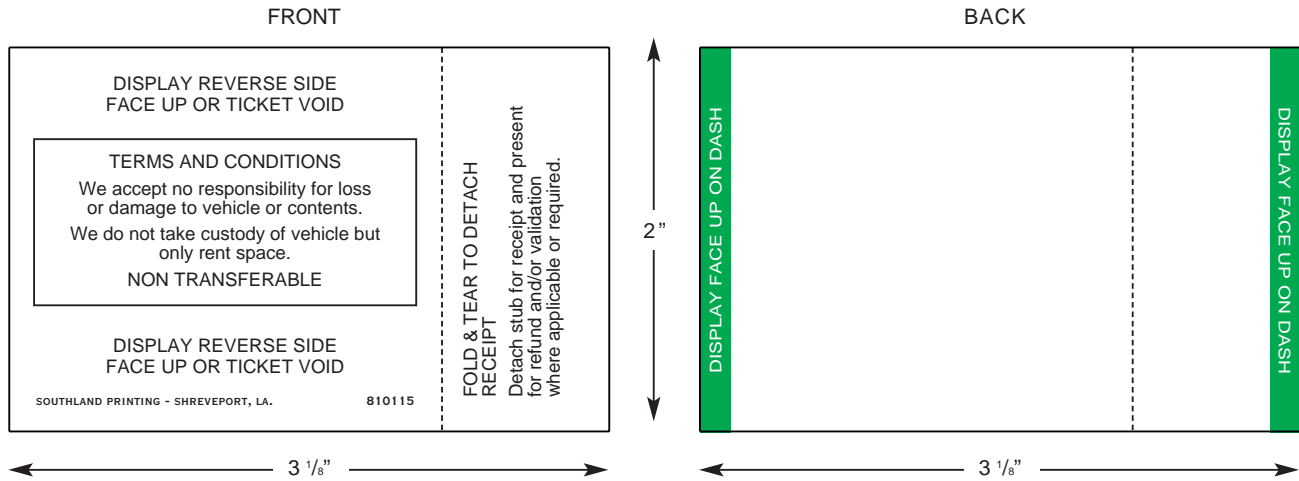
FRONT

BACK

DISPLAY REVERSE SIDE FACE UP OR TICKET VOID

TERMS AND CONDITIONS

We accept no responsibility for loss or damage to vehicle or contents.

We do not take custody of vehicle but only rent space.

NON TRANSFERABLE

DISPLAY REVERSE SIDE FACE UP OR TICKET VOID

SOUTHLAND PRINTING - SHREVEPORT, LA.

810115

FOLD & TEAR TO DETACH RECEIPT

Detach stub for receipt and present for refund and/or validation where applicable or required.

2"

DISPLAY FACE UP ON DASH

DISPLAY FACE UP ON DASH

3 $\frac{1}{8}$"

3 $\frac{1}{8}$"